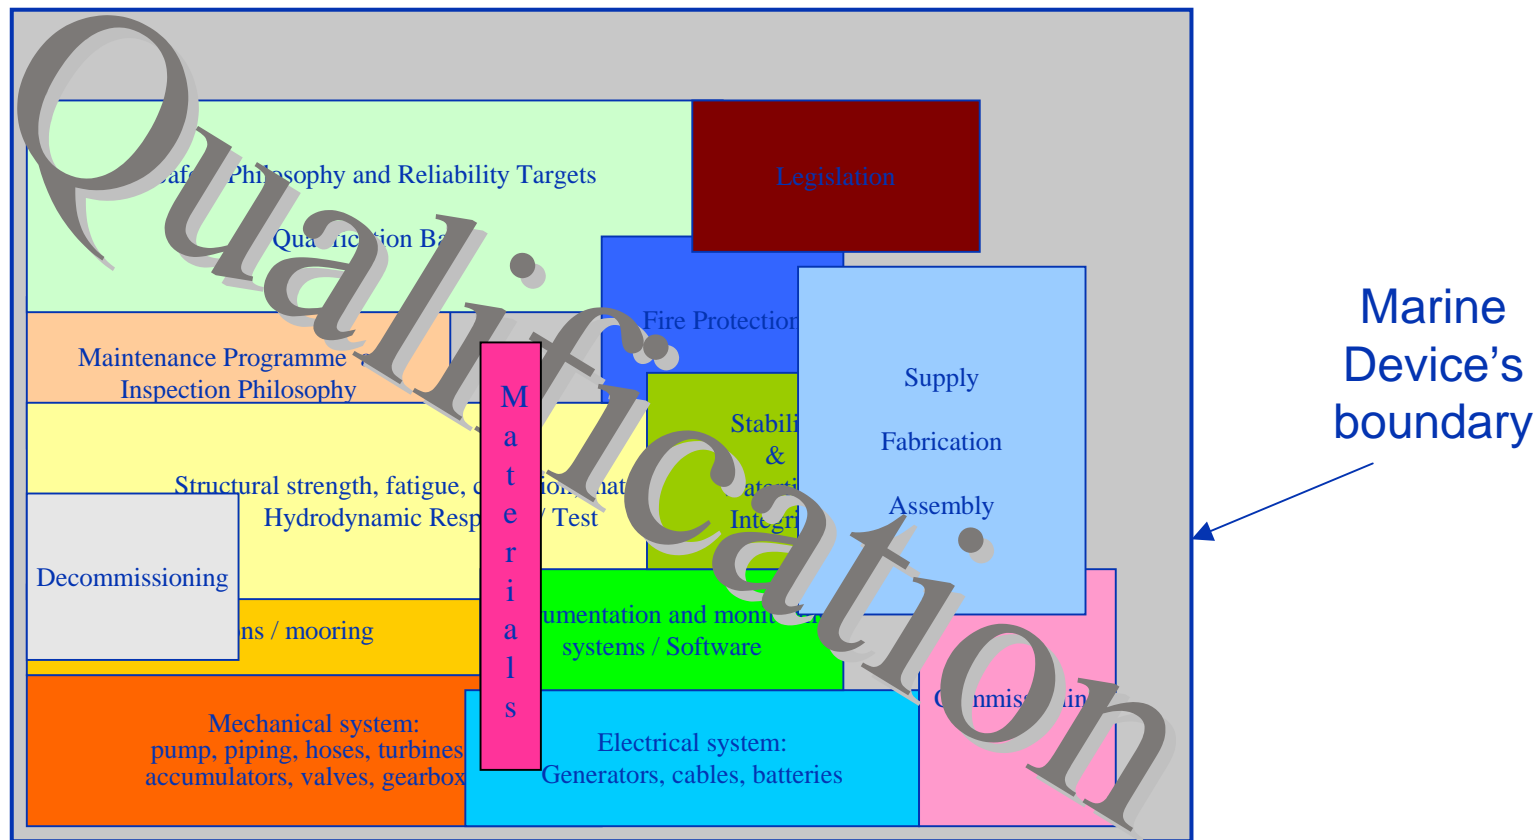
Qualification

Safe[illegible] Philosophy and Reliability Targets

Qua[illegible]fication Ba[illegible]

Legislation

Fire Protection

Maintenance Programme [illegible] Inspection Philosophy

Supply

Fabrication

Assembly

M a t e r i a l s

Stabili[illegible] & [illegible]ater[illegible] Integri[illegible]

Structural strength, fatigue, c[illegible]ion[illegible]nat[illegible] Hydrodynamic Resp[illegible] / Test

Decommissioning

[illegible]ns / mooring

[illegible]umentation and moni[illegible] systems / Software

C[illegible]nmis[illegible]in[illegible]

Mechanical system: pump, piping, hoses, turbines accumulators, valves, gearbox

Electrical system: Generators, cables, batteries

Marine Device's boundary